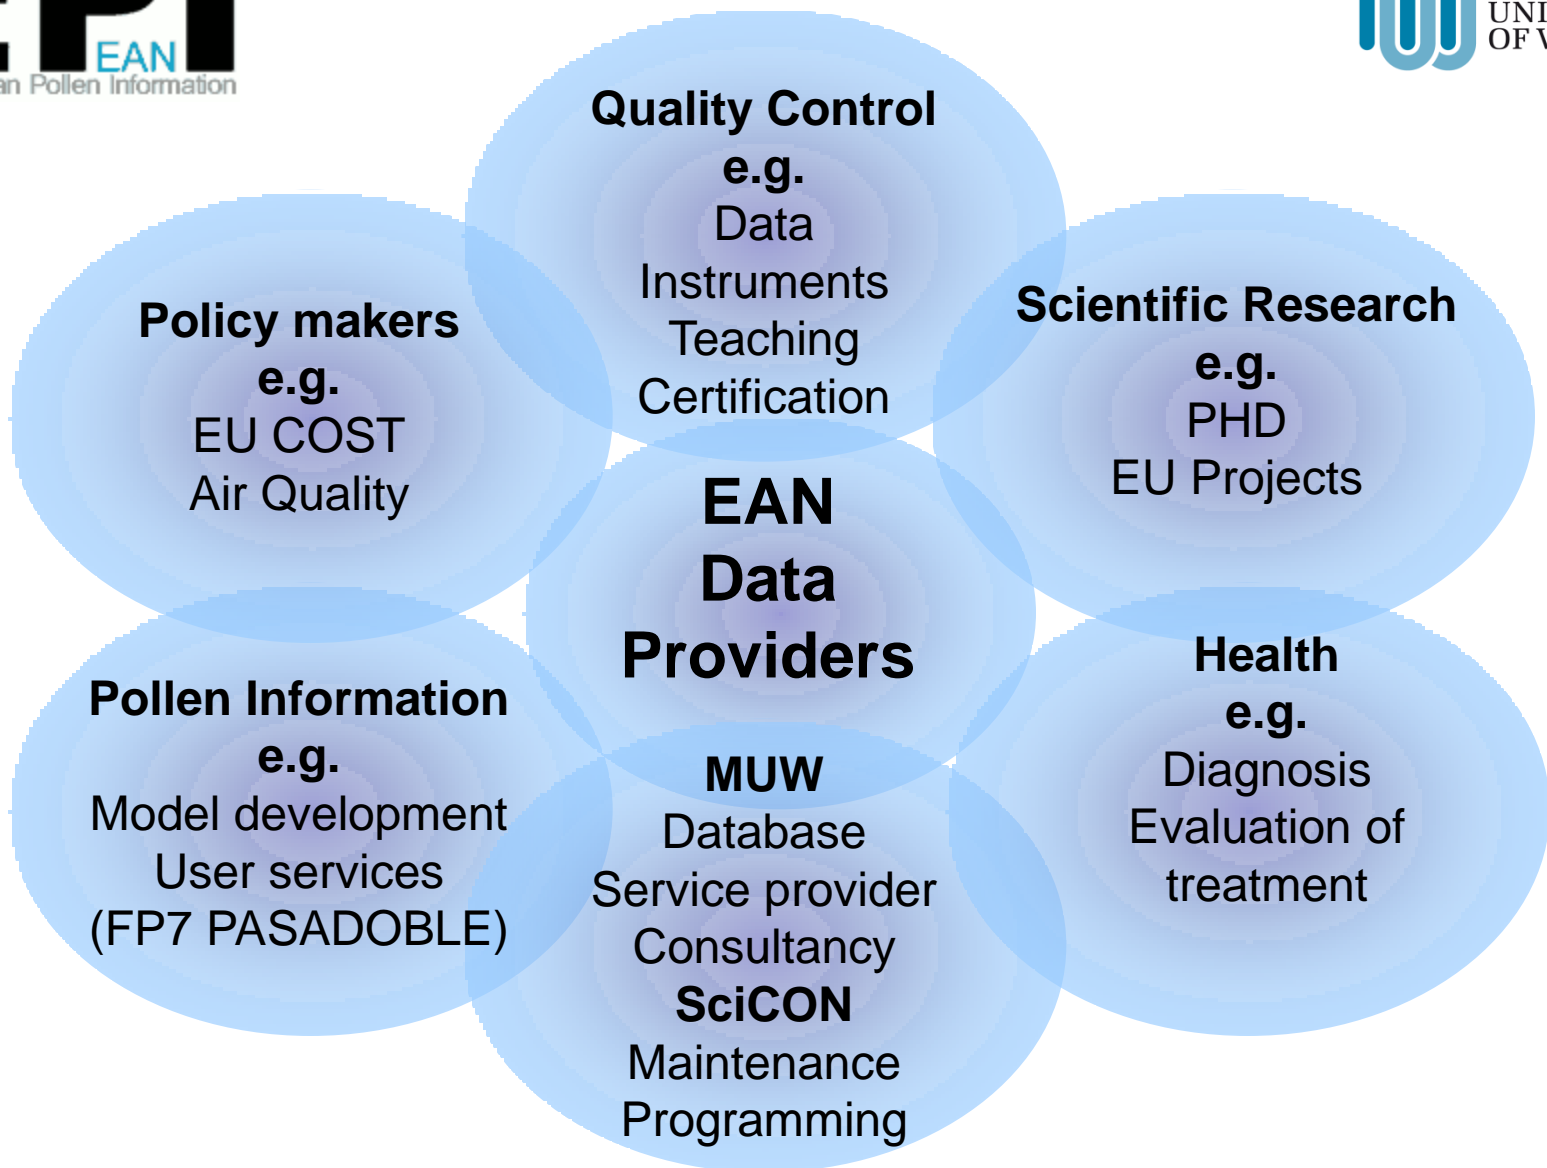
EAN
an Pollen Information

UNI
OF V

Quality Control
e.g.
Data
Instruments
Teaching
Certification

Policy makers
e.g.
EU COST
Air Quality

Scientific Research
e.g.
PHD
EU Projects

EAN
Data
Providers

Pollen Information
e.g.
Model development
User services
(FP7 PASADOBLE)

Health
e.g.
Diagnosis
Evaluation of
treatment

MUW
Database
Service provider
Consultancy
SciCON
Maintenance
Programming